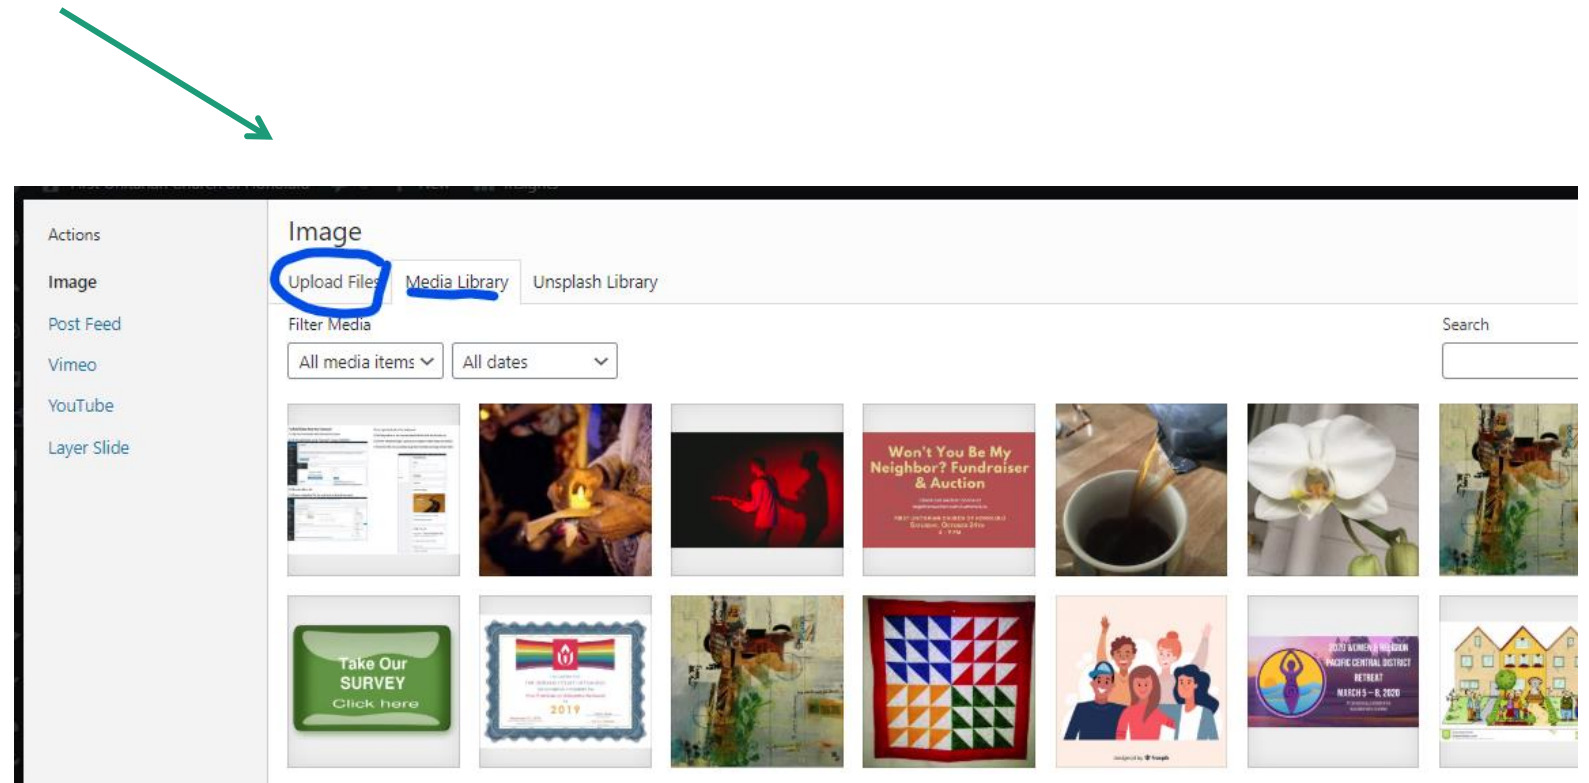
Actions

Image

Post Feed

Vimeo

YouTube

Layer Slide

Image

Upload Files

Media Library

Unsplash Library

Filter Media

All media items

All dates

Search

Won't You Be My Neighbor? Fundraiser & Auction

Take Our SURVEY Click here

2019

2020 WOMEN & RELIGION PACIFIC CENTRAL DISTRICT RETREAT MARCH 5 – 8, 2020